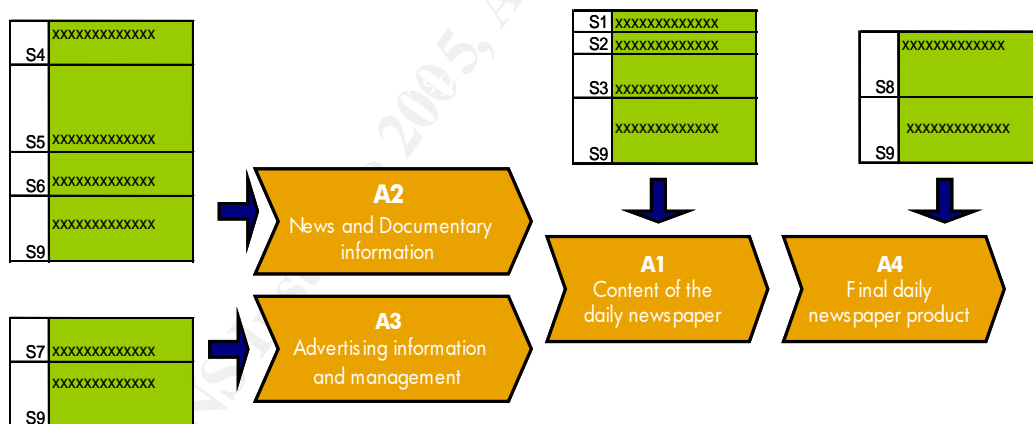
S4 xxxxxxxxxxxxx
S5 xxxxxxxxxxxxx
S6 xxxxxxxxxxxxx
S9 xxxxxxxxxxxxx

A2
News and Documentary information

S7 xxxxxxxxxxxxx
S9 xxxxxxxxxxxxx

A3
Advertising information and management

S1 xxxxxxxxxxxxx
S2 xxxxxxxxxxxxx
S3 xxxxxxxxxxxxx
S9 xxxxxxxxxxxxx

A1
Content of the daily newspaper

S8 xxxxxxxxxxxxx
S9 xxxxxxxxxxxxx

A4
Final daily newspaper product